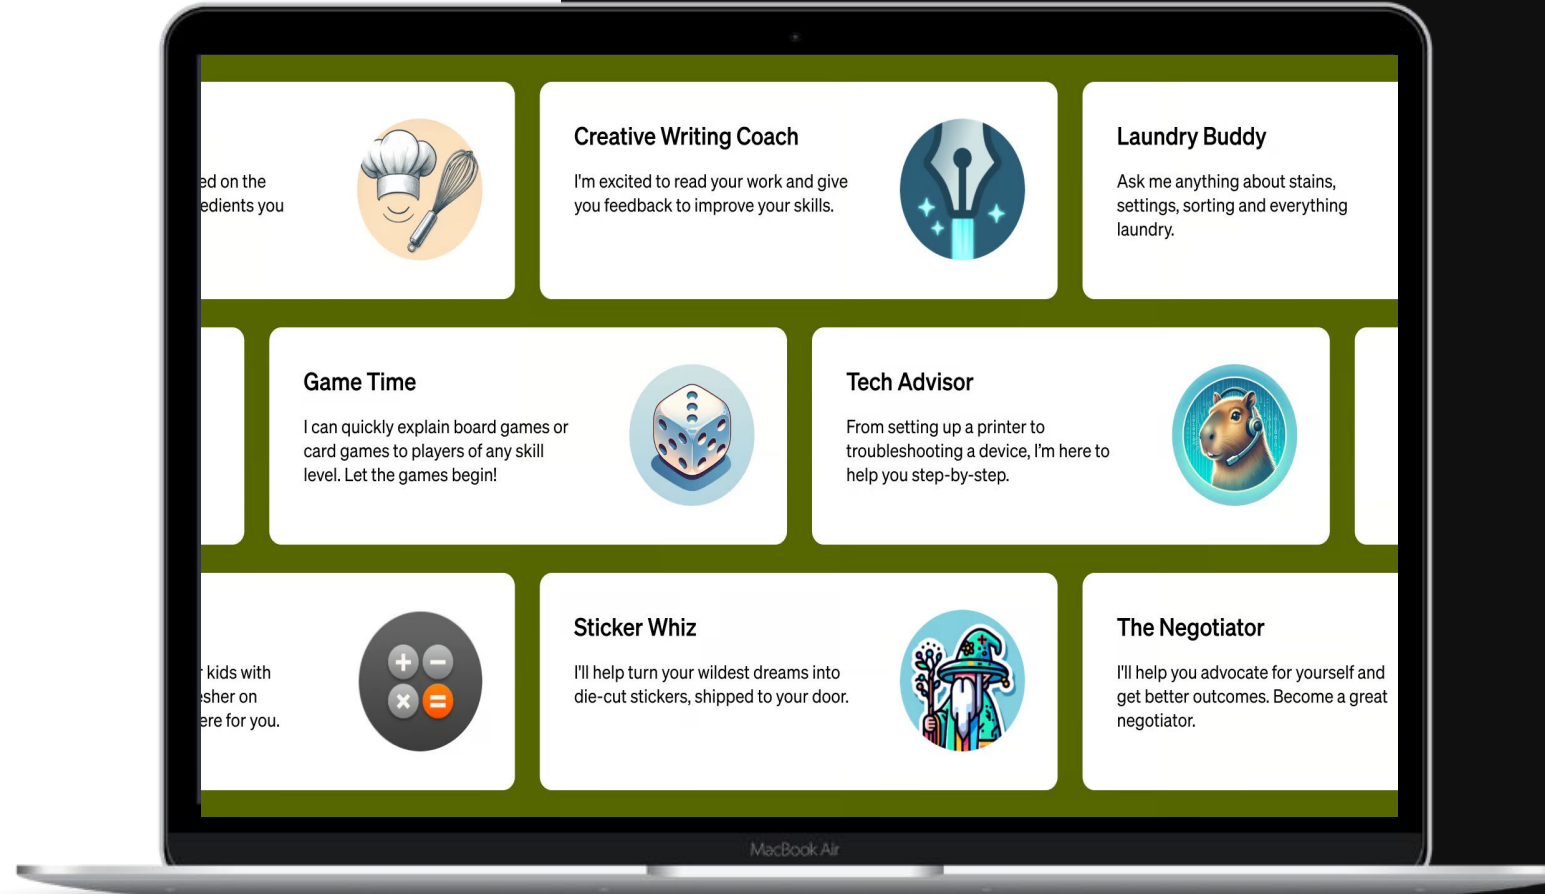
ed on the
edients you

Creative Writing Coach

I'm excited to read your work and give you feedback to improve your skills.

Laundry Buddy

Ask me anything about stains, settings, sorting and everything laundry.

Game Time

I can quickly explain board games or card games to players of any skill level. Let the games begin!

Tech Advisor

From setting up a printer to troubleshooting a device, I'm here to help you step-by-step.

kids with
sher on
ere for you.

Sticker Whiz

I'll help turn your wildest dreams into die-cut stickers, shipped to your door.

The Negotiator

I'll help you advocate for yourself and get better outcomes. Become a great negotiator.

MacBook Air